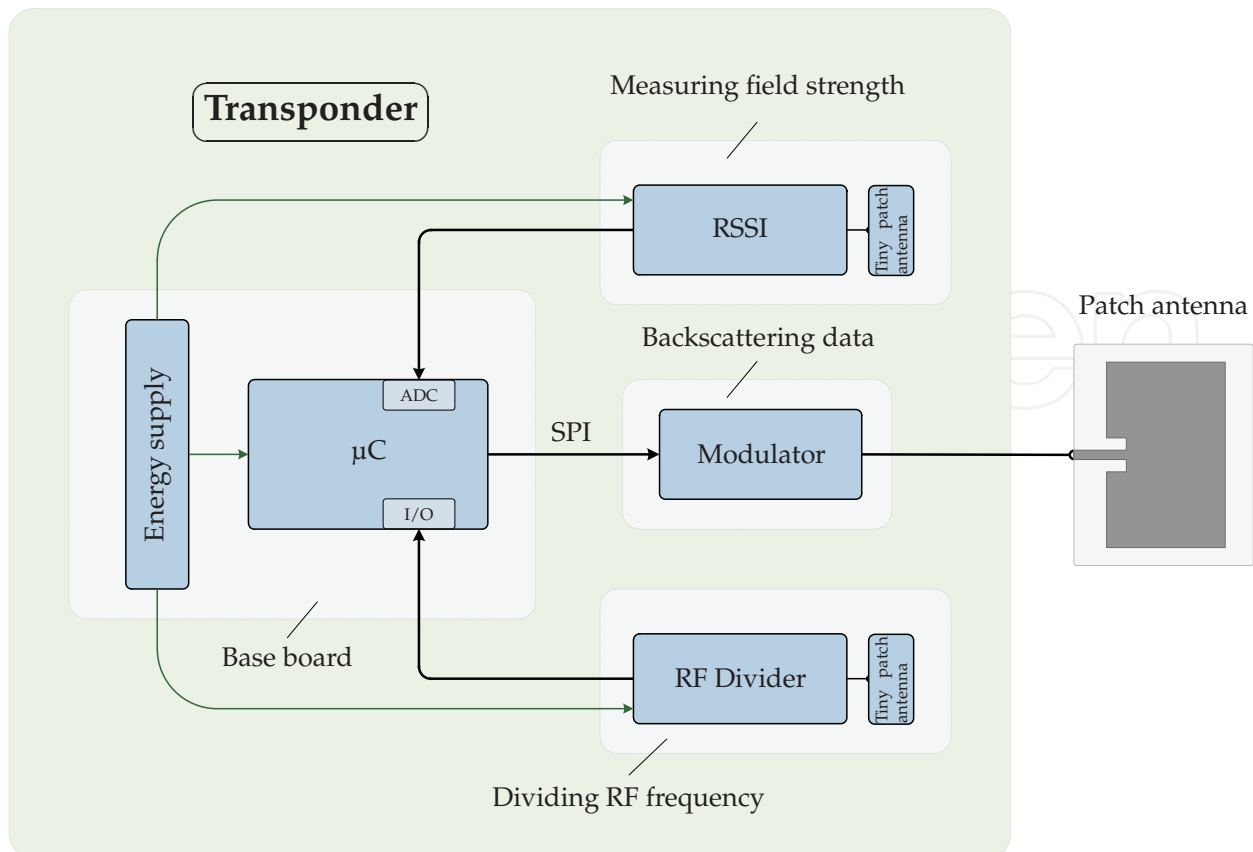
Transponder

Measuring field strength

RSSI

Tiny patch antenna

Energy supply

ADC

μC

I/O

SPI

Backscattering data

Modulator

Patch antenna

Base board

RF Divider

Tiny patch antenna

Dividing RF frequency